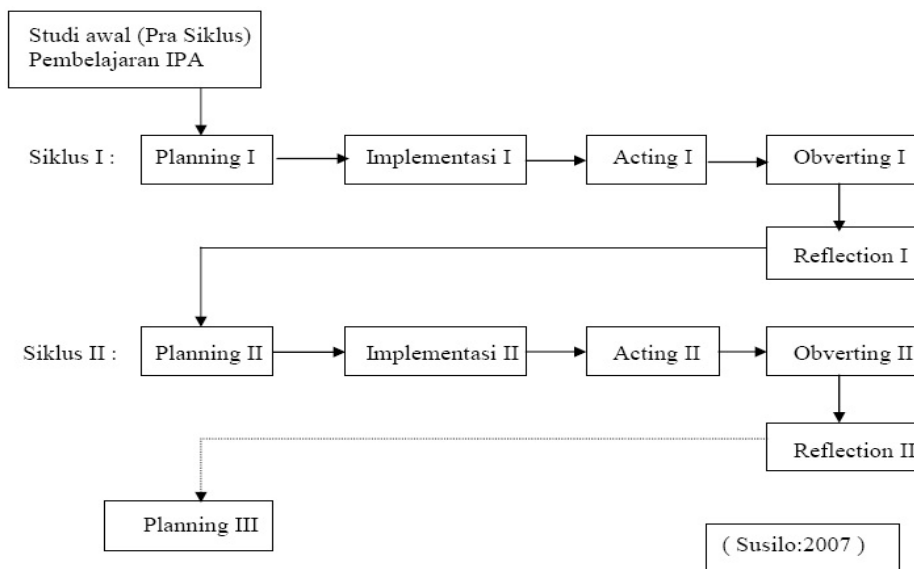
Studi awal (Pra Siklus)
Pembelajaran IPA

Siklus I :
Planning I
Implementasi I
Acting I
Obverting I
Reflection I

Siklus II :
Planning II
Implementasi II
Acting II
Obverting II
Reflection II

Planning III

( Susilo:2007 )